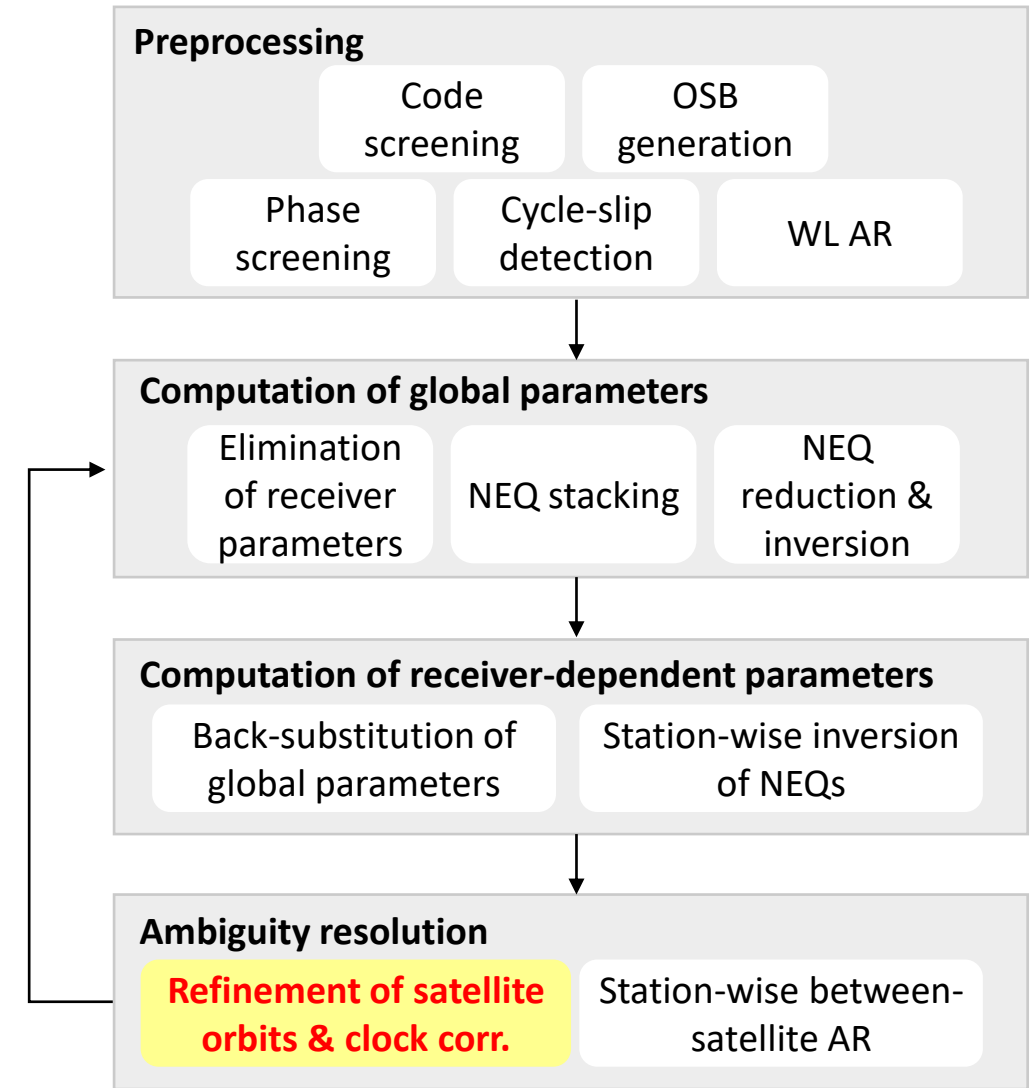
Preprocessing

Code screening

OSB generation

Phase screening

Cycle-slip detection

WL AR

Computation of global parameters

Elimination of receiver parameters

NEQ stacking

NEQ reduction & inversion

Computation of receiver-dependent parameters

Back-substitution of global parameters

Station-wise inversion of NEQs

Ambiguity resolution

Refinement of satellite orbits & clock corr.

Station-wise between-satellite AR